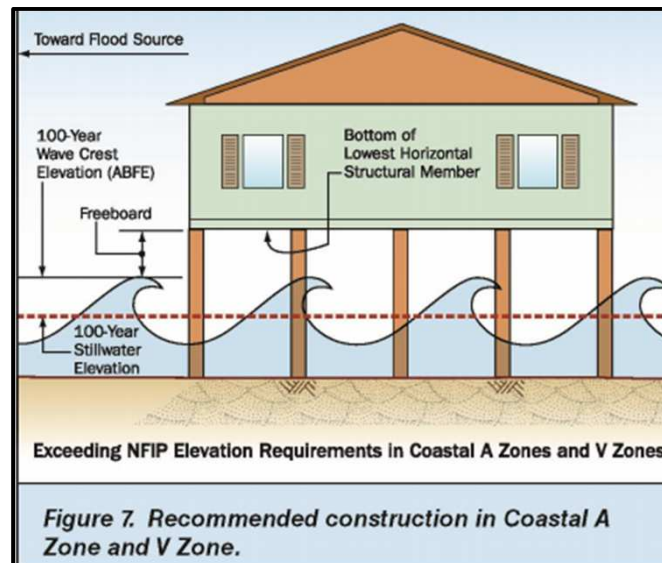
Toward Flood Source

100-Year Wave Crest Elevation (ABFE)

Bottom of Lowest Horizontal Structural Member

Freeboard

100-Year Stillwater Elevation

Exceeding NFIP Elevation Requirements in Coastal A Zones and V Zones

Figure 7. Recommended construction in Coastal A Zone and V Zone.